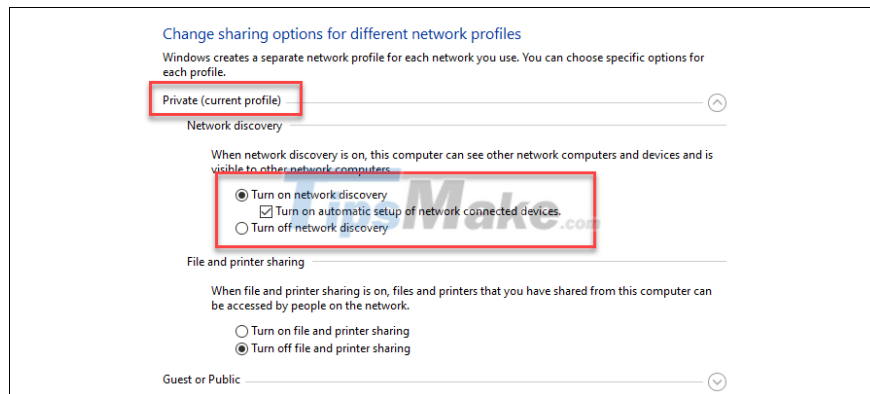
Change sharing options for different network profiles

Windows creates a separate network profile for each network you use. You can choose specific options for each profile.

Private (current profile)

Network discovery

When network discovery is on, this computer can see other network computers and devices and is visible to other network computers.

Turn on network discovery

Turn on automatic setup of network connected devices.

Turn off network discovery

File and printer sharing

When file and printer sharing is on, files and printers that you have shared from this computer can be accessed by people on the network.

Turn on file and printer sharing

Turn off file and printer sharing

Guest or Public

TipsMake.com